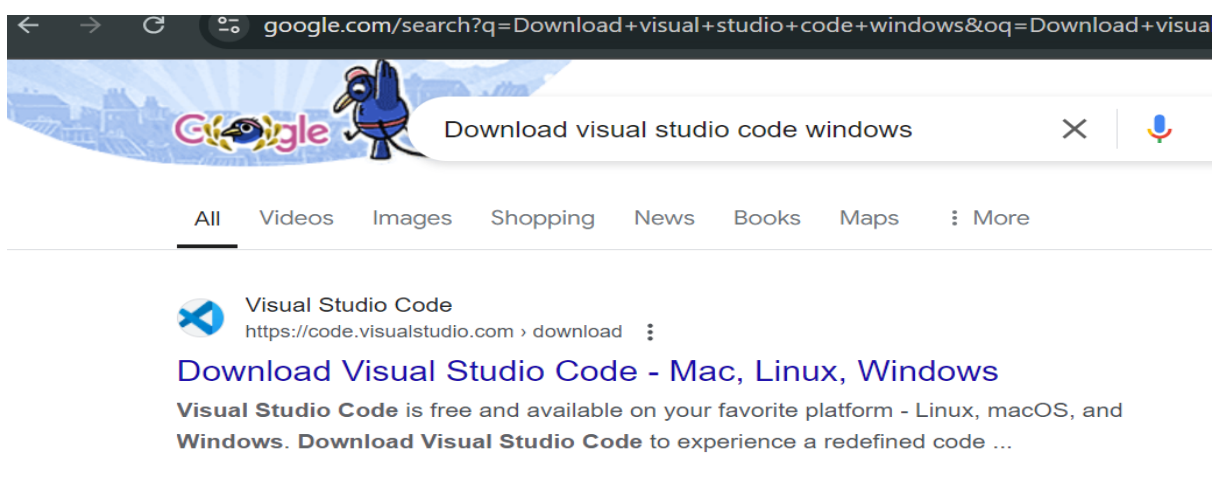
google.com/search?q=Download+visual+studio+code+windows&oq=Download+visua

Google

Download visual studio code windows

All Videos Images Shopping News Books Maps More

Visual Studio Code
https://code.visualstudio.com › download

Download Visual Studio Code - Mac, Linux, Windows

Visual Studio Code is free and available on your favorite platform - Linux, macOS, and Windows. Download Visual Studio Code to experience a redefined code ...